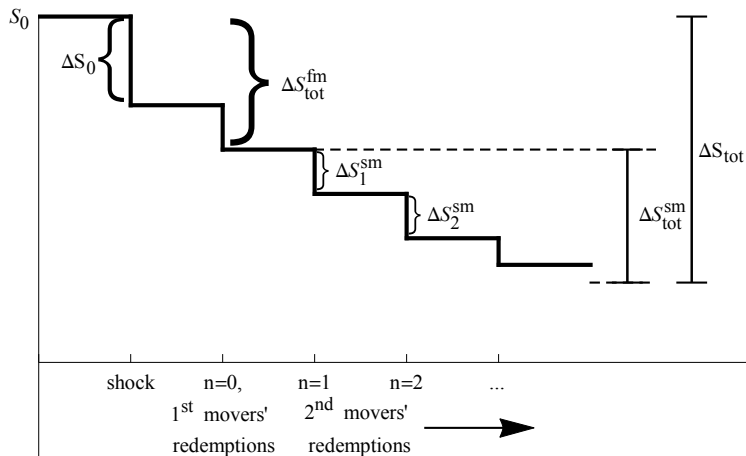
$S_0$

$\Delta S_0$

$\Delta S_{tot}^{fm}$

$\Delta S_1^{sm}$

$\Delta S_2^{sm}$

$\Delta S_{tot}^{sm}$

$\Delta S_{tot}$

shock

n=0,

n=1

n=2

...

$1^{st}$ movers' redemptions

$2^{nd}$ movers' redemptions